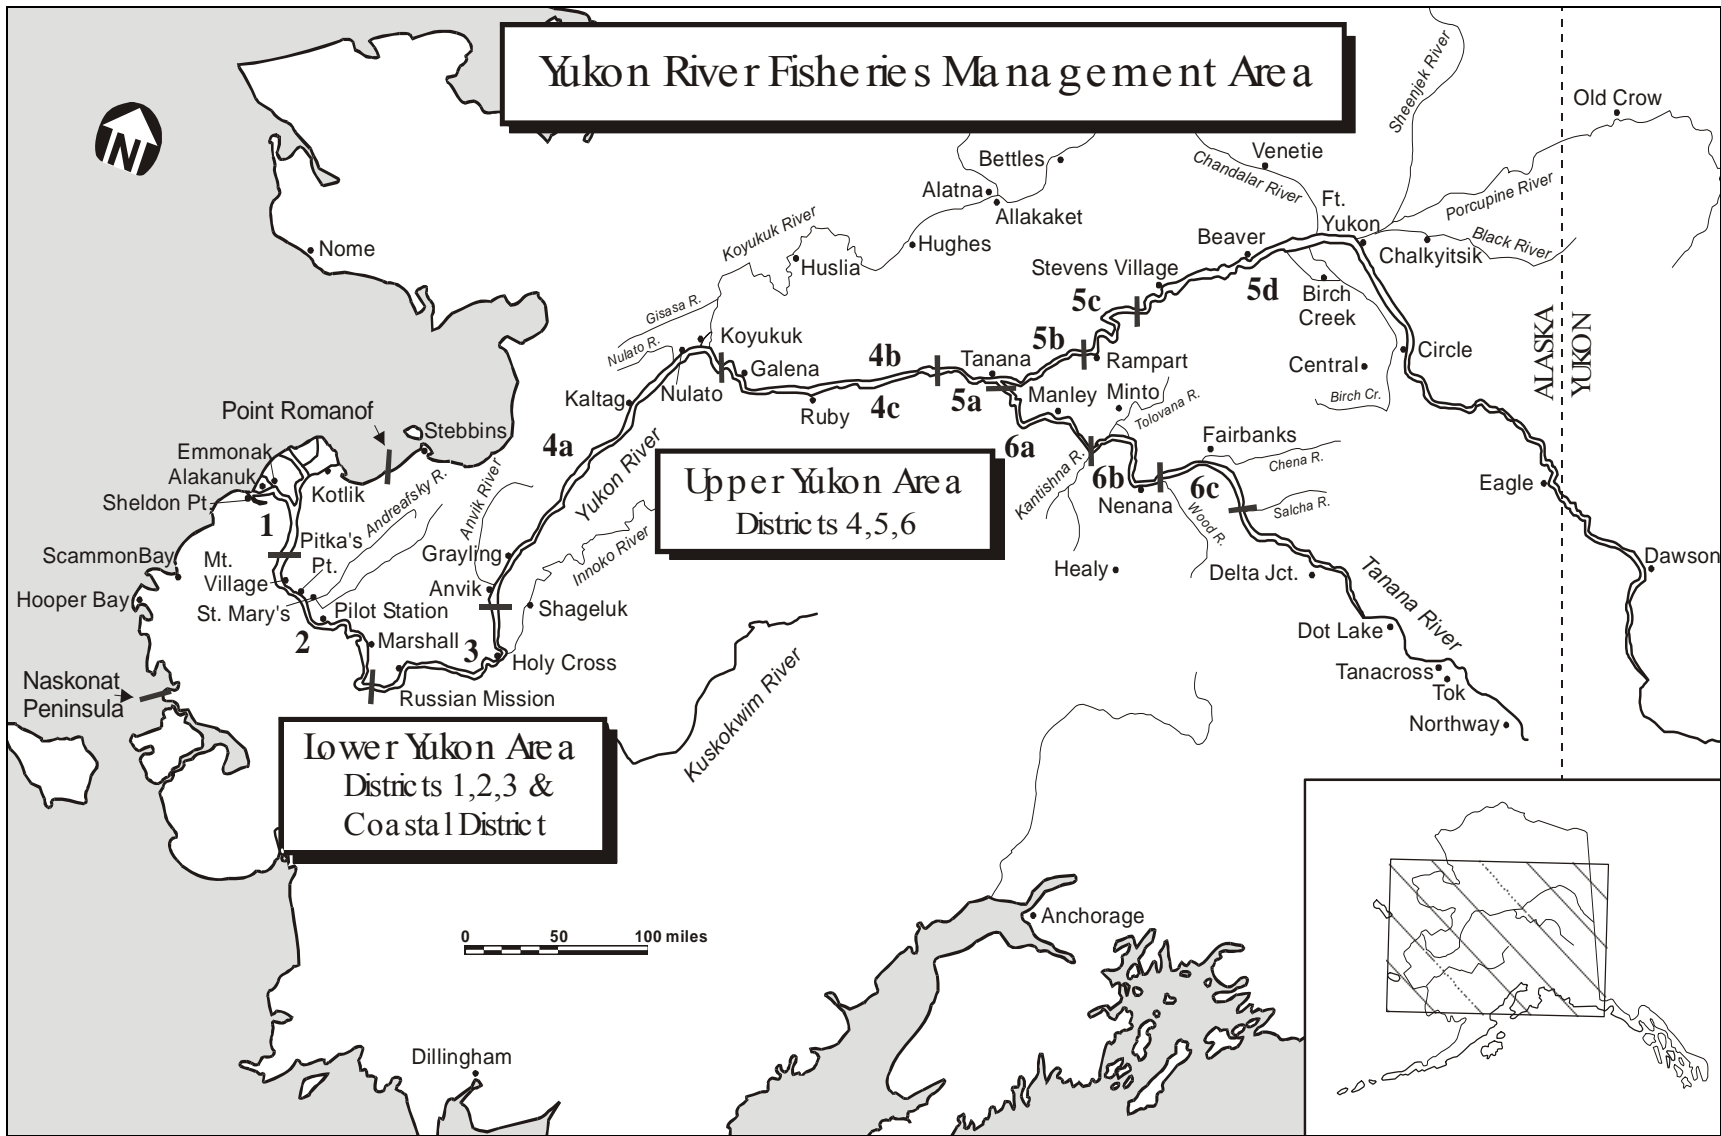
Yukon River Fisheries Management Area

N

Nome

Point Romanof
Stebbins
Emmonak
Alakanuk
Sheldon Pt.
Kotlik
1
Andreafsky R.
ScammonBay
Mt. Village
Pitka's Pt.
Hooper Bay
St. Mary's
Pilot Station
2
Marshall
3
Naskonat Peninsula
Russian Mission
Holy Cross
Anvik
Anvik River
Grayling
Shageluk
Innoko River
Kaltag
4a
Yukon River
Nulato
Nulato R.
Gisasa R.
Koyukuk
Koyukuk River
Huslia
Hughes
Alatna
Allakaket
Bettles
Galena
Ruby
4b
4c
Tanana
5a
5b
5c
Rampart
Manley
Minto
Tolovana R.
6a
Kantishna R.
6b
Nenana
6c
Wood R.
Fairbanks
Chena R.
Salcha R.
Healy
Delta Jct.
Tanana River
Dot Lake
Tanacross
Tok
Northway
Stevens Village
Beaver
5d
Birch Creek
Central
Birch Cr.
Circle
Ft. Yukon
Venetie
Chandalar River
Sheenjek River
Porcupine River
Black River
Chalkyitsik
Old Crow
ALASKA
YUKON
Eagle
Dawson

Upper Yukon Area
Districts 4,5,6

Lower Yukon Area
Districts 1,2,3 &
Coastal District

Kuskokwim River

0 50 100 miles

Anchorage

Dillingham